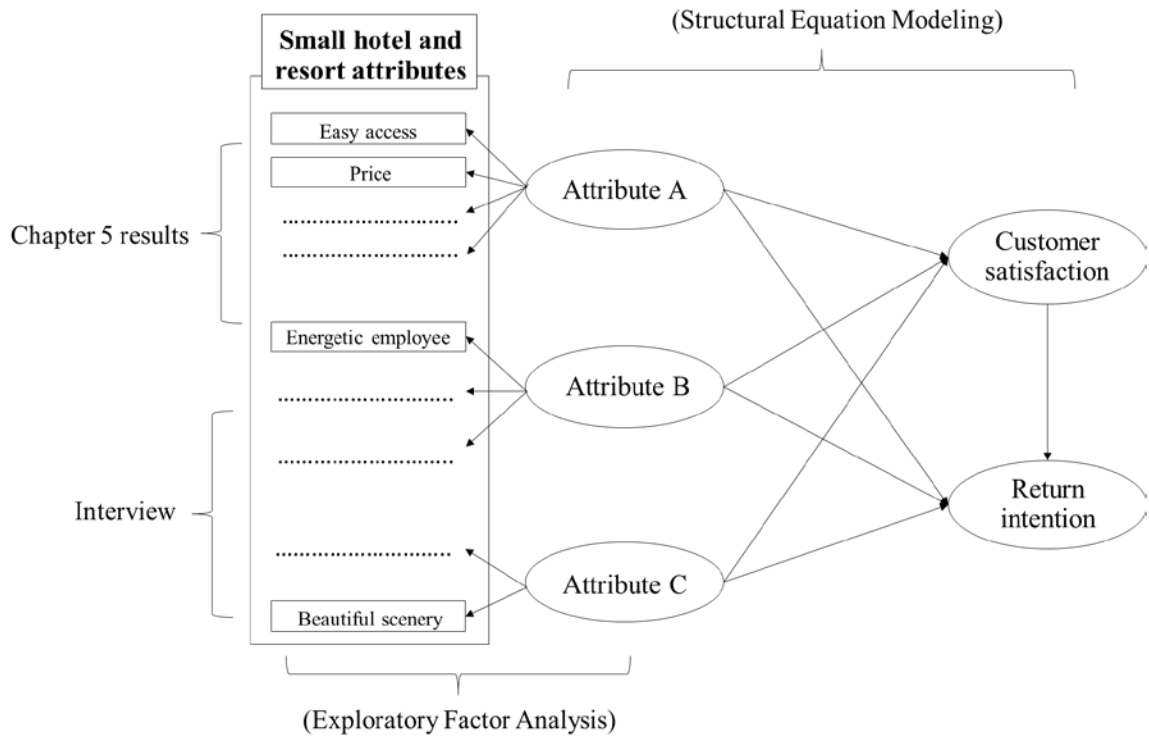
(Structural Equation Modeling)

Small hotel and resort attributes

Easy access

Price

..........................

..........................

Chapter 5 results

Energetic employee

..........................

..........................

Interview

..........................

Beautiful scenery

Attribute A

Attribute B

Attribute C

Customer satisfaction

Return intention

(Exploratory Factor Analysis)